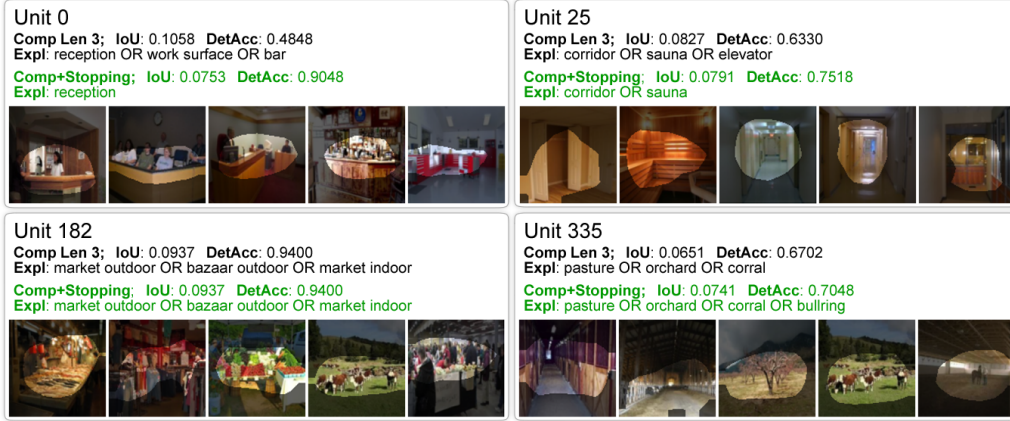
Unit 0
**Comp Len 3; IoU**: 0.1058 **DetAcc**: 0.4848
**Expl**: reception OR work surface OR bar

**Comp+Stopping; IoU**: 0.0753 **DetAcc**: 0.9048
**Expl**: reception

Unit 25
**Comp Len 3; IoU**: 0.0827 **DetAcc**: 0.6330
**Expl**: corridor OR sauna OR elevator

**Comp+Stopping; IoU**: 0.0791 **DetAcc**: 0.7518
**Expl**: corridor OR sauna

Unit 182
**Comp Len 3; IoU**: 0.0937 **DetAcc**: 0.9400
**Expl**: market outdoor OR bazaar outdoor OR market indoor

**Comp+Stopping; IoU**: 0.0937 **DetAcc**: 0.9400
**Expl**: market outdoor OR bazaar outdoor OR market indoor

Unit 335
**Comp Len 3; IoU**: 0.0651 **DetAcc**: 0.6702
**Expl**: pasture OR orchard OR corral

**Comp+Stopping; IoU**: 0.0741 **DetAcc**: 0.7048
**Expl**: pasture OR orchard OR corral OR bullring